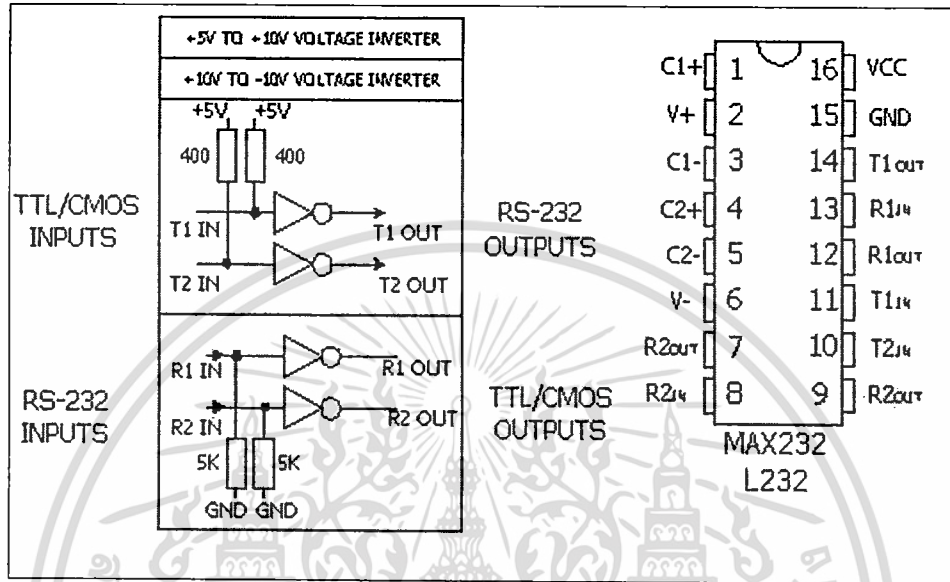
+5V TO +10V VOLTAGE INVERTER

+10V TO -10V VOLTAGE INVERTER

+5V +5V

400 400

TTL/CMOS INPUTS

T1 IN

T1 OUT

T2 IN

T2 OUT

RS-232 OUTPUTS

R1 IN

R1 OUT

RS-232 INPUTS

R2 IN

R2 OUT

TTL/CMOS OUTPUTS

5K 5K

GND GND

| | | | |
|---|---|---|---|
| C1+ | 1 | 16 | VCC |
| V+ | 2 | 15 | GND |
| C1- | 3 | 14 | T1out |
| C2+ | 4 | 13 | R1in |
| C2- | 5 | 12 | R1out |
| V- | 6 | 11 | T1in |
| R2out | 7 | 10 | T2in |
| R2in | 8 | 9 | R2out |

MAX232
L232